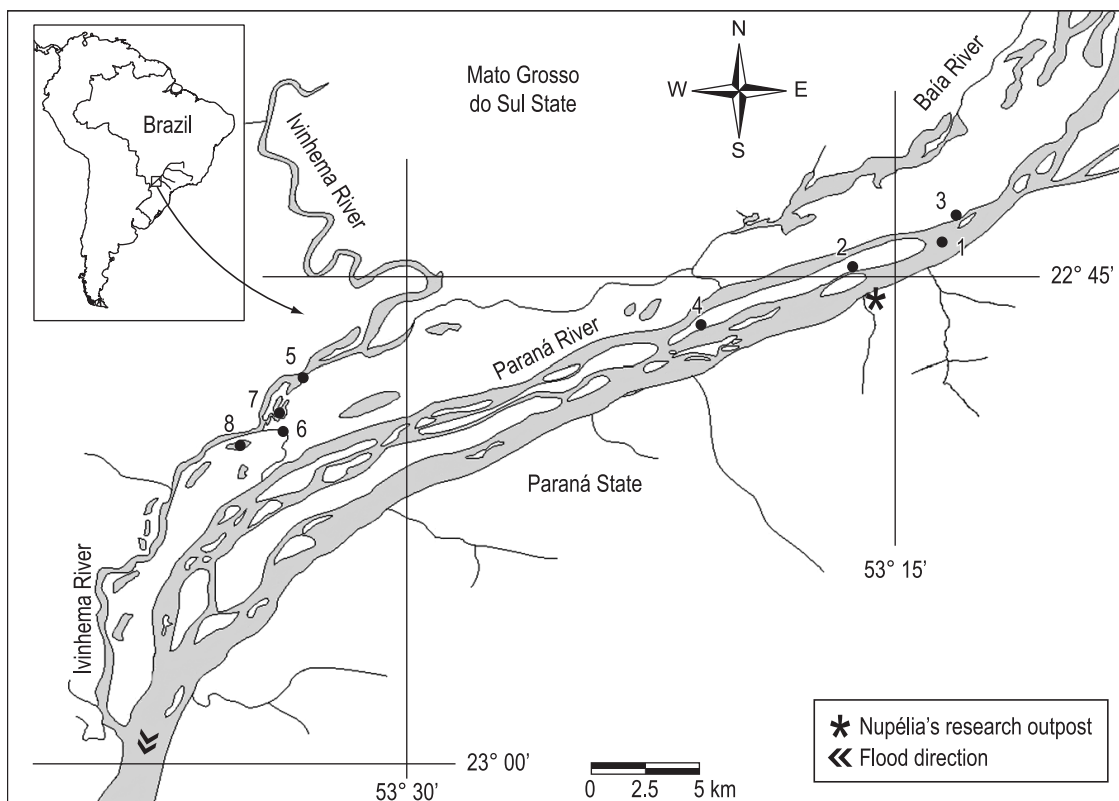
Brazil

Mato Grosso do Sul State

N
W
E
S

Baía River

Ivinhema River

3
1
2
22° 45'
4
5
7
6
8

Paraná River

Paraná State

53° 15'

Ivinhema River

Nupélia's research outpost
Flood direction

23° 00'
53° 30'
0 2.5 5 km